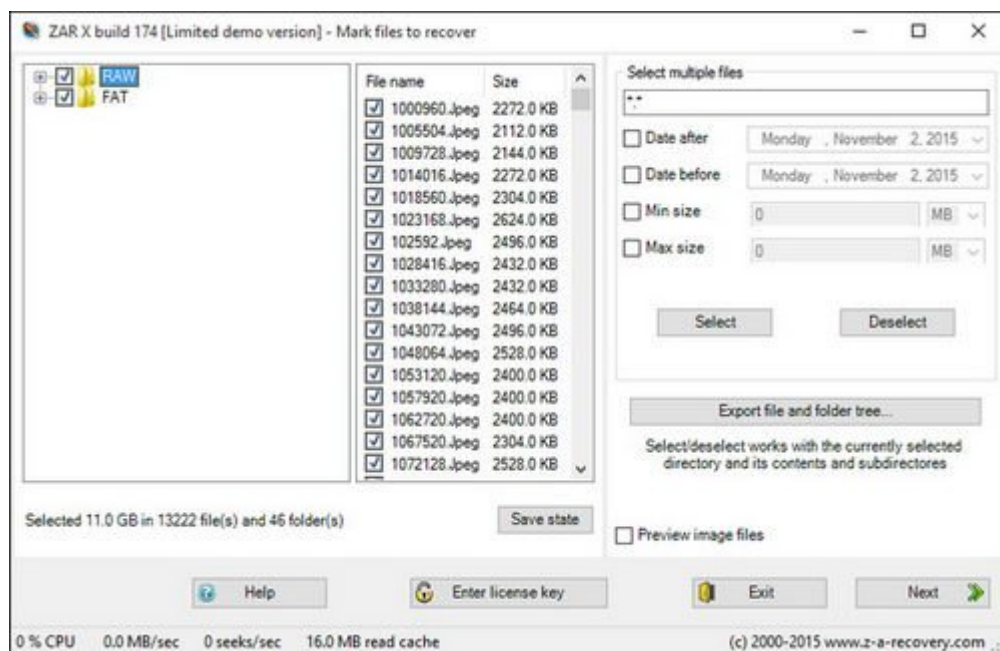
ZAR X build 174 [Limited demo version] - Mark files to recover

RAW
FAT

| File name | Size |
|---|---|
| 1000960.Jpeg | 2272.0 KB |
| 1005504.Jpeg | 2112.0 KB |
| 1009728.Jpeg | 2144.0 KB |
| 1014016.Jpeg | 2272.0 KB |
| 1018560.Jpeg | 2304.0 KB |
| 1023168.Jpeg | 2624.0 KB |
| 102592.Jpeg | 2496.0 KB |
| 1028416.Jpeg | 2432.0 KB |
| 1033280.Jpeg | 2432.0 KB |
| 1038144.Jpeg | 2464.0 KB |
| 1043072.Jpeg | 2496.0 KB |
| 1048064.Jpeg | 2528.0 KB |
| 1053120.Jpeg | 2400.0 KB |
| 1057920.Jpeg | 2400.0 KB |
| 1062720.Jpeg | 2400.0 KB |
| 1067520.Jpeg | 2304.0 KB |
| 1072128.Jpeg | 2528.0 KB |

Select multiple files
*.*
Date after Monday , November 2, 2015
Date before Monday , November 2, 2015
Min size 0 MB
Max size 0 MB
Select
Deselect

Export file and folder tree...
Select/deselect works with the currently selected directory and its contents and subdirectores

Selected 11.0 GB in 13222 file(s) and 46 folder(s)
Save state
Preview image files

Help
Enter license key
Exit
Next

0 % CPU 0.0 MB/sec 0 seeks/sec 16.0 MB read cache
(c) 2000-2015 www.z-a-recovery.com